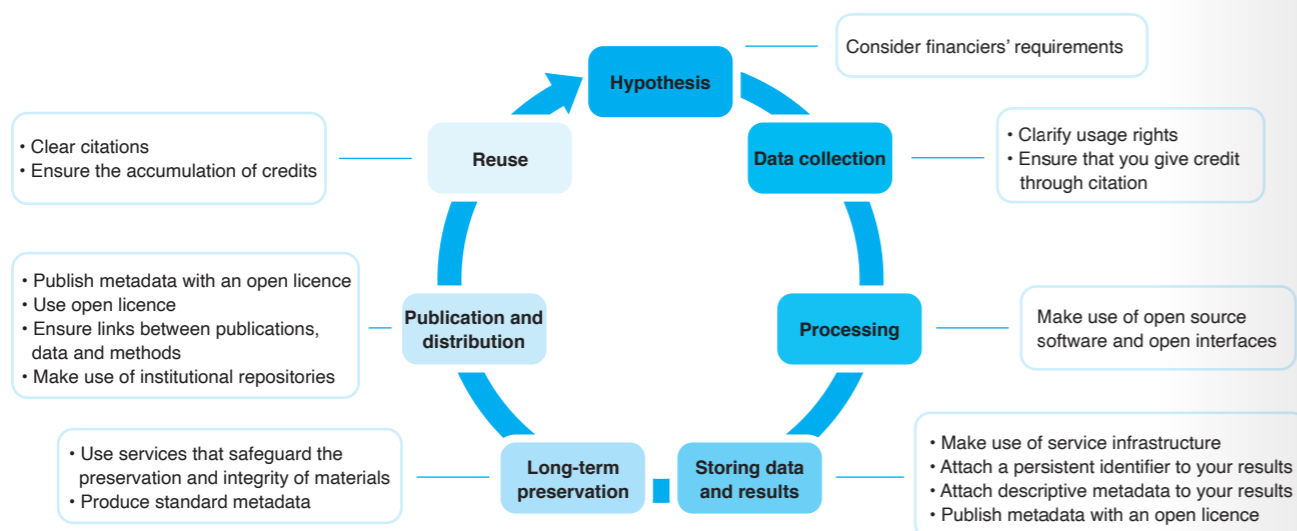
Hypothesis

Consider financiers' requirements

Data collection

• Clarify usage rights
• Ensure that you give credit through citation

Processing

Make use of open source software and open interfaces

Storing data and results

• Make use of service infrastructure
• Attach a persistent identifier to your results
• Attach descriptive metadata to your results
• Publish metadata with an open licence

Long-term preservation

• Use services that safeguard the preservation and integrity of materials
• Produce standard metadata

Publication and distribution

• Publish metadata with an open licence
• Use open licence
• Ensure links between publications, data and methods
• Make use of institutional repositories

Reuse

• Clear citations
• Ensure the accumulation of credits